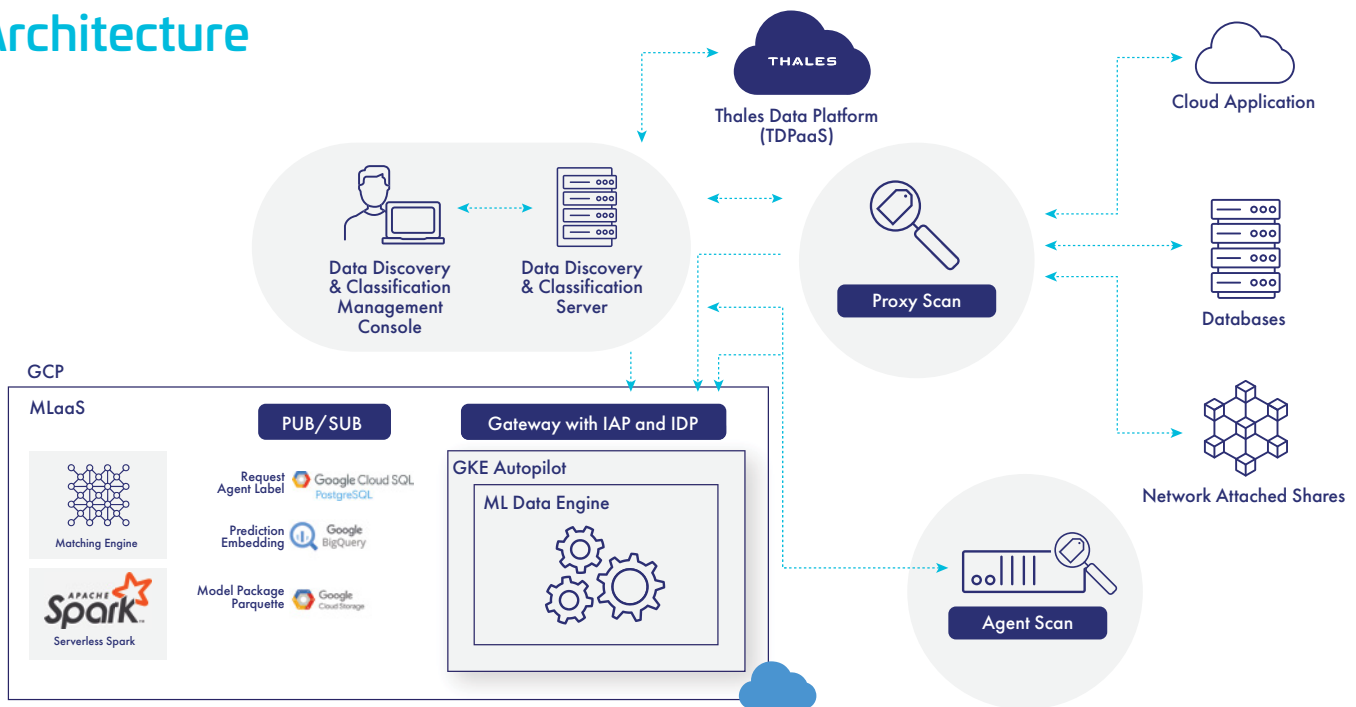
rchitecture

THALES

Thales Data Platform (TDPaaS)

Cloud Application

Data Discovery & Classification Management Console

Data Discovery & Classification Server

Proxy Scan

Databases

Network Attached Shares

GCP

MLaaS

PUB/SUB

Gateway with IAP and IDP

GKE Autopilot

ML Data Engine

Matching Engine

APACHE Spark

Serverless Spark

Request Agent Label

Google Cloud SQL PostgreSQL

Prediction Embedding

Google BigQuery

Model Package Parquette

Google Cloud Storage

Agent Scan